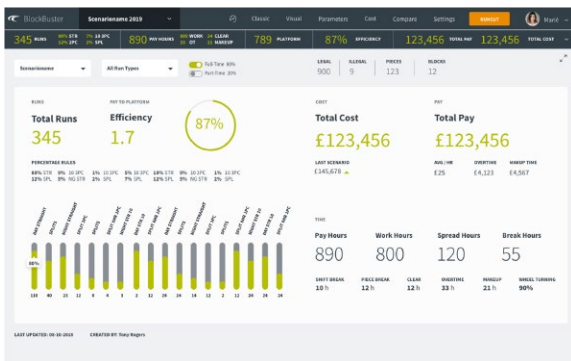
BlockBuster Scenarioname 2019 Classic Visual Parameters Cost Compare Settings RUNOUT Mario

345 RUNS 80% STR 10% SPC 7% 10 SPC 2% SPL 890 PAY HOURS 8% WORK 1% OT 4% CLEAR 4% MAKEUP 789 PLATFORM 87% EFFICIENCY 123,456 TOTAL PAY 123,456 TOTAL COST

Scenarioname All Run Types Full Time 80% Part Time 20% LEGAL 900 GLOBAL 9 PIECES 123 BLOCKS 12

RUNS
Total Runs
345

PAY TO PLATFORM
Efficiency
1.7

87%

PERCENTAGE RULES
80% STR 9% 10 SPC 1% 10 SPC 10% STR 9% 10 SPC 1% 10 SPC
12% SPL 9% NG STR 7% SPL 12% SPL 9% NG STR 7% SPL

80%

130 40 21 12 8 4 6 34 4 8 34 4 6 4 24 24 24

COST
Total Cost
£123,456
LAST SCENARIO
£145,678

PAY
Total Pay
£123,456
AVG / HR £25 OVERTIME £4,123 MAKEUP TIME £4,567

TIME
Pay Hours 890
Work Hours 800
Spread Hours 120
Break Hours 55

SHIFT BREAK 10 h PIECE BREAK 12 h CLEAR 12 h SHORTING 33 h MAKEUP 21 h WHEEL TURNING 90%

LAST UPDATED: 09-10-2019 CREATED BY: Tony Rogers